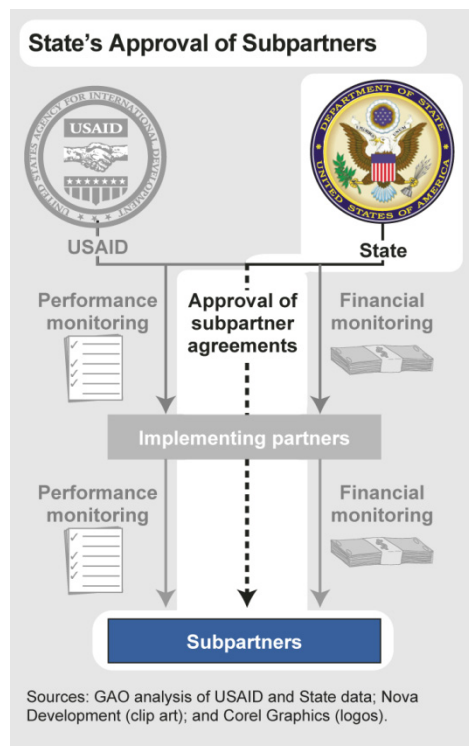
State's Approval of Subpartners

UNITED STATES AGENCY FOR INTERNATIONAL DEVELOPMENT

USAID

USAID

DEPARTMENT OF STATE

UNITED STATES OF AMERICA

State

Performance monitoring

Approval of subpartner agreements

Financial monitoring

Implementing partners

Performance monitoring

Financial monitoring

Subpartners

Sources: GAO analysis of USAID and State data; Nova Development (clip art); and Corel Graphics (logos).